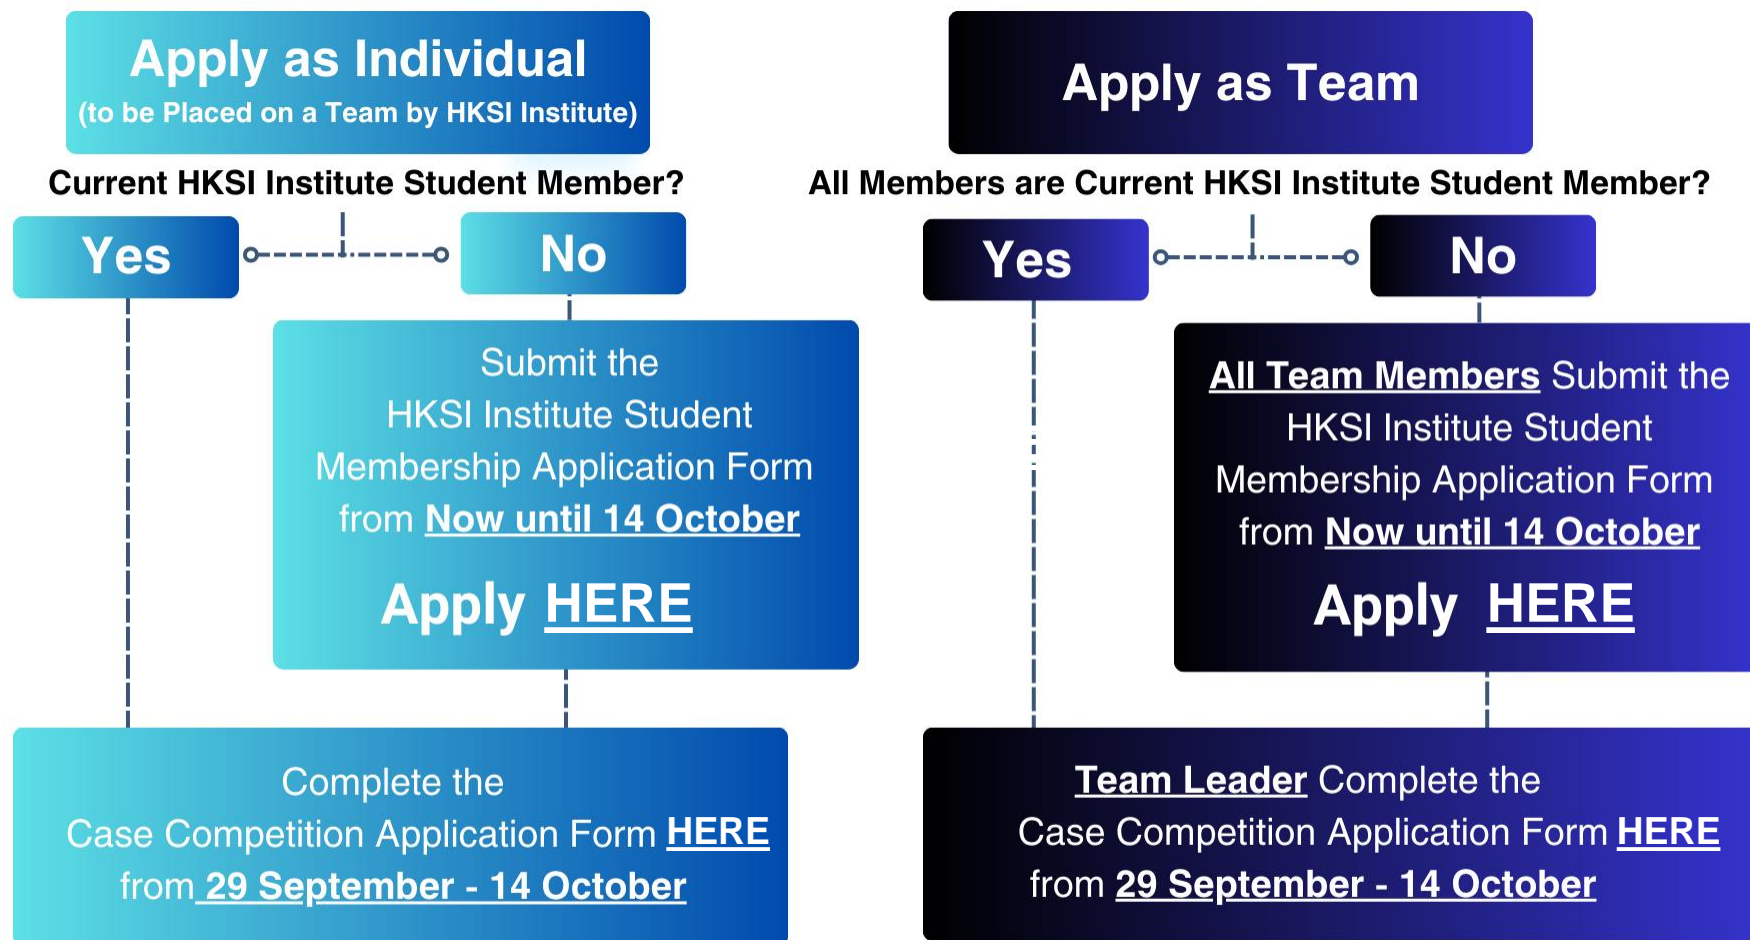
Apply as Individual
(to be Placed on a Team by HKSI Institute)

Current HKSI Institute Student Member?

Yes

No

Submit the HKSI Institute Student Membership Application Form from Now until 14 October

Apply HERE

Complete the Case Competition Application Form HERE from 29 September - 14 October

Apply as Team

All Members are Current HKSI Institute Student Member?

Yes

No

All Team Members Submit the HKSI Institute Student Membership Application Form from Now until 14 October

Apply HERE

Team Leader Complete the Case Competition Application Form HERE from 29 September - 14 October